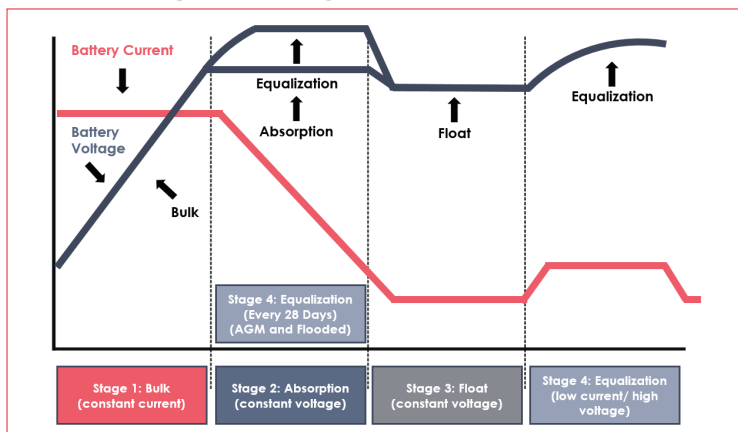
Battery Current

Battery Voltage

Bulk

Equalization

Absorption

Float

Equalization

Stage 4: Equalization (Every 28 Days) (AGM and Flooded)

Stage 1: Bulk (constant current)

Stage 2: Absorption (constant voltage)

Stage 3: Float (constant voltage)

Stage 4: Equalization (low current/ high voltage)